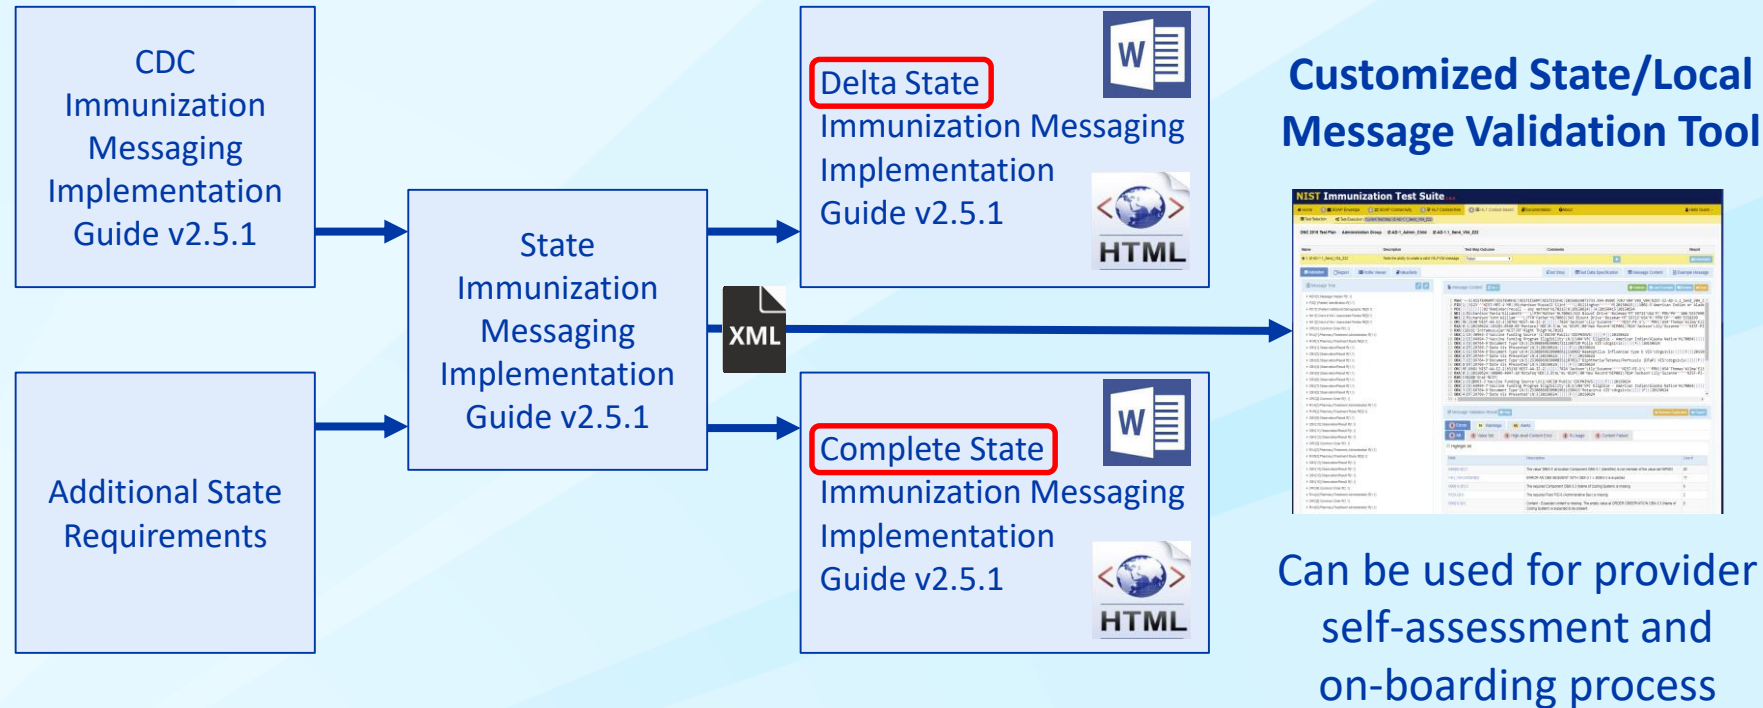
CDC Immunization Messaging Implementation Guide v2.5.1

Additional State Requirements

State Immunization Messaging Implementation Guide v2.5.1

XML

W

Delta State Immunization Messaging Implementation Guide v2.5.1

HTML

W

Complete State Immunization Messaging Implementation Guide v2.5.1

HTML

Customized State/Local Message Validation Tool

NIST Immunization Test Suite

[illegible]

Can be used for provider self-assessment and on-boarding process